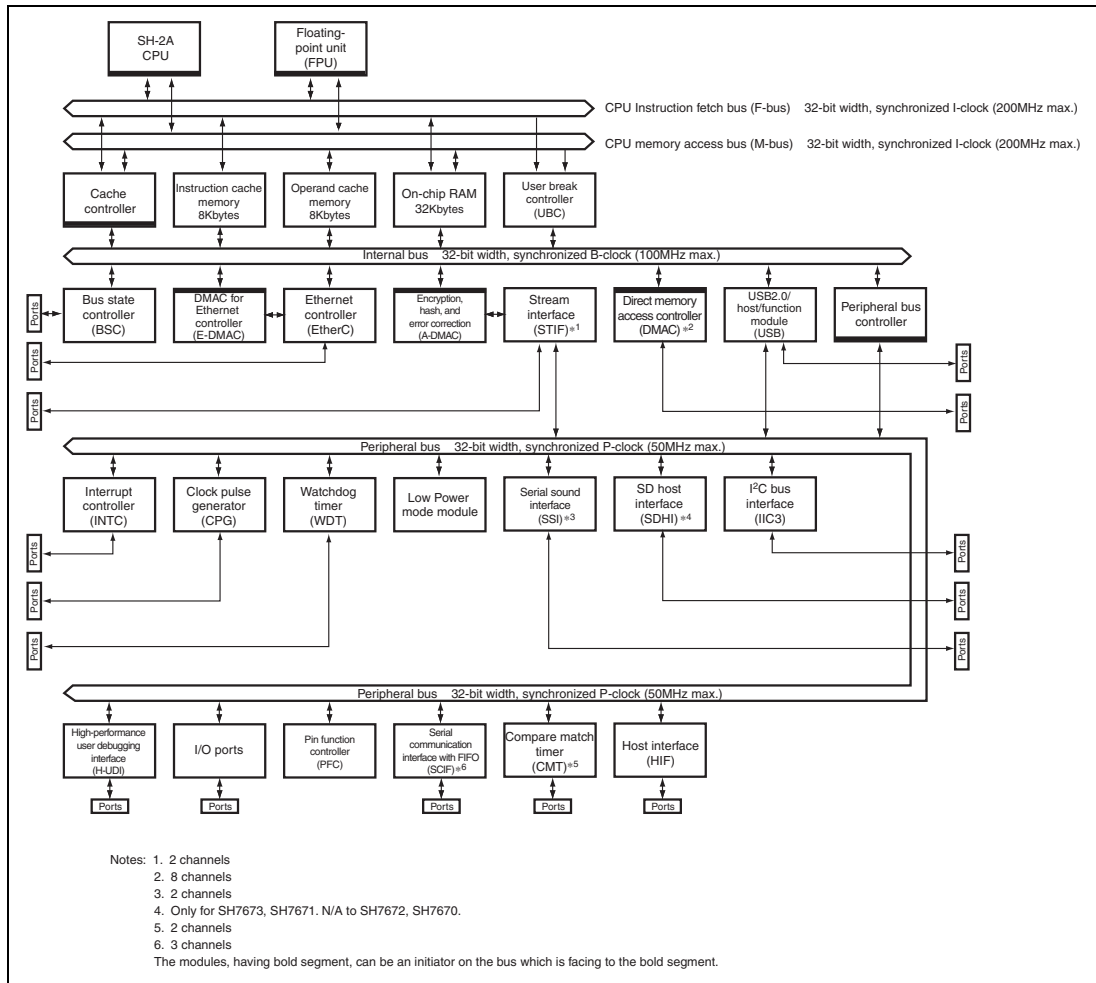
SH-2A CPU

Floating-point unit (FPU)

CPU Instruction fetch bus (F-bus) 32-bit width, synchronized I-clock (200MHz max.)

CPU memory access bus (M-bus) 32-bit width, synchronized I-clock (200MHz max.)

Cache controller

Instruction cache memory 8Kbytes

Operand cache memory 8Kbytes

On-chip RAM 32Kbytes

User break controller (UBC)

Internal bus 32-bit width, synchronized B-clock (100MHz max.)

Ports

Bus state controller (BSC)

DMAC for Ethernet controller (E-DMAC)

Ethernet controller (EtherC)

Encryption, hash, and error correction (A-DMAC)

Stream interface (STIF)$*^1$

Direct memory access controller (DMAC)$*^2$

USB2.0/ host/function module (USB)

Peripheral bus controller

Ports

Ports

Ports

Ports

Peripheral bus 32-bit width, synchronized P-clock (50MHz max.)

Interrupt controller (INTC)

Clock pulse generator (CPG)

Watchdog timer (WDT)

Low Power mode module

Serial sound interface (SSI)$*^3$

SD host interface (SDHI)$*^4$

I$^2$C bus interface (IIC3)

Ports

Ports

Ports

Ports

Ports

Ports

Peripheral bus 32-bit width, synchronized P-clock (50MHz max.)

High-performance user debugging interface (H-UDI)

I/O ports

Pin function controller (PFC)

Serial communication interface with FIFO (SCIF)$*^6$

Compare match timer (CMT)$*^5$

Host interface (HIF)

Ports

Ports

Ports

Ports

Ports

Ports

Notes: 1. 2 channels
2. 8 channels
3. 2 channels
4. Only for SH7673, SH7671. N/A to SH7672, SH7670.
5. 2 channels
6. 3 channels
The modules, having bold segment, can be an initiator on the bus which is facing to the bold segment.